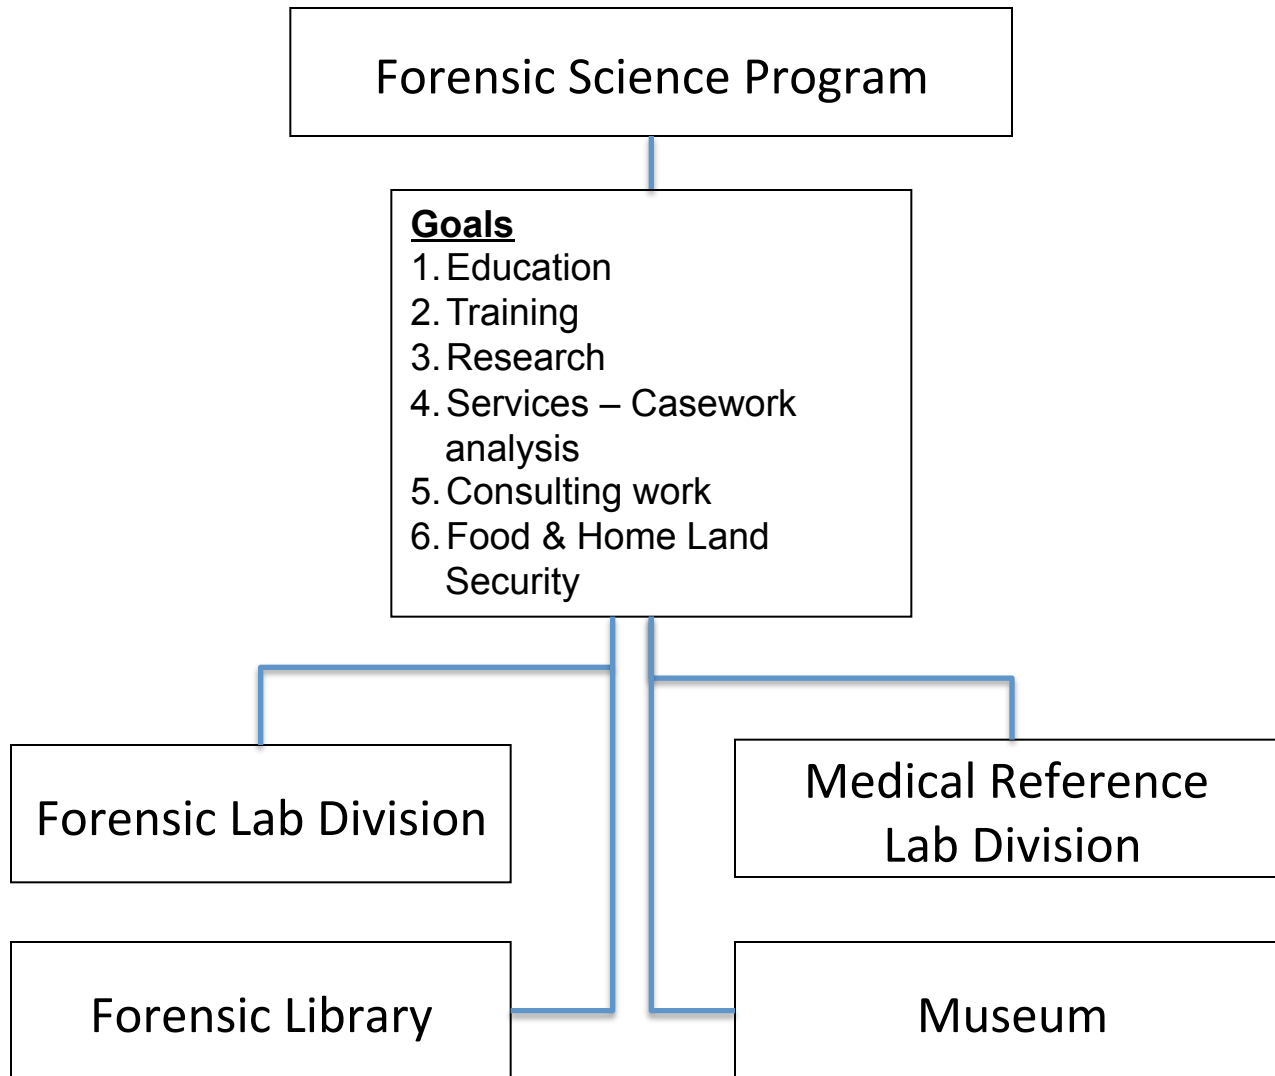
Forensic Science Program

Goals
1. Education
2. Training
3. Research
4. Services – Casework analysis
5. Consulting work
6. Food & Home Land Security

Forensic Lab Division

Medical Reference Lab Division

Forensic Library

Museum